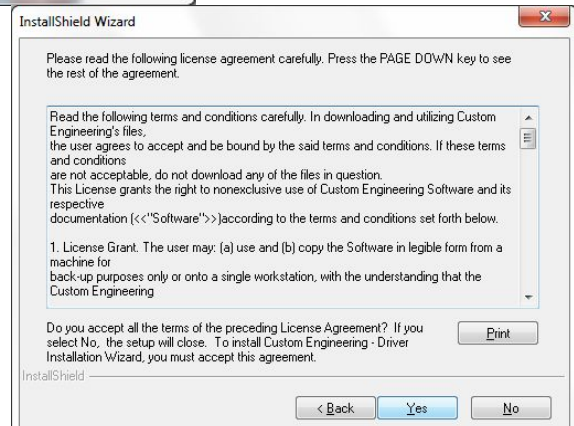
InstallShield Wizard

Please read the following license agreement carefully. Press the PAGE DOWN key to see the rest of the agreement.

Read the following terms and conditions carefully. In downloading and utilizing Custom Engineering's files,
the user agrees to accept and be bound by the said terms and conditions. If these terms and conditions
are not acceptable, do not download any of the files in question.
This License grants the right to nonexclusive use of Custom Engineering Software and its respective
documentation (<<"Software">>)according to the terms and conditions set forth below.

1. License Grant. The user may: (a) use and (b) copy the Software in legible form from a machine for
back-up purposes only or onto a single workstation, with the understanding that the Custom Engineering

Do you accept all the terms of the preceding License Agreement? If you select No, the setup will close. To install Custom Engineering - Driver Installation Wizard, you must accept this agreement.

Print

InstallShield

< Back Yes No